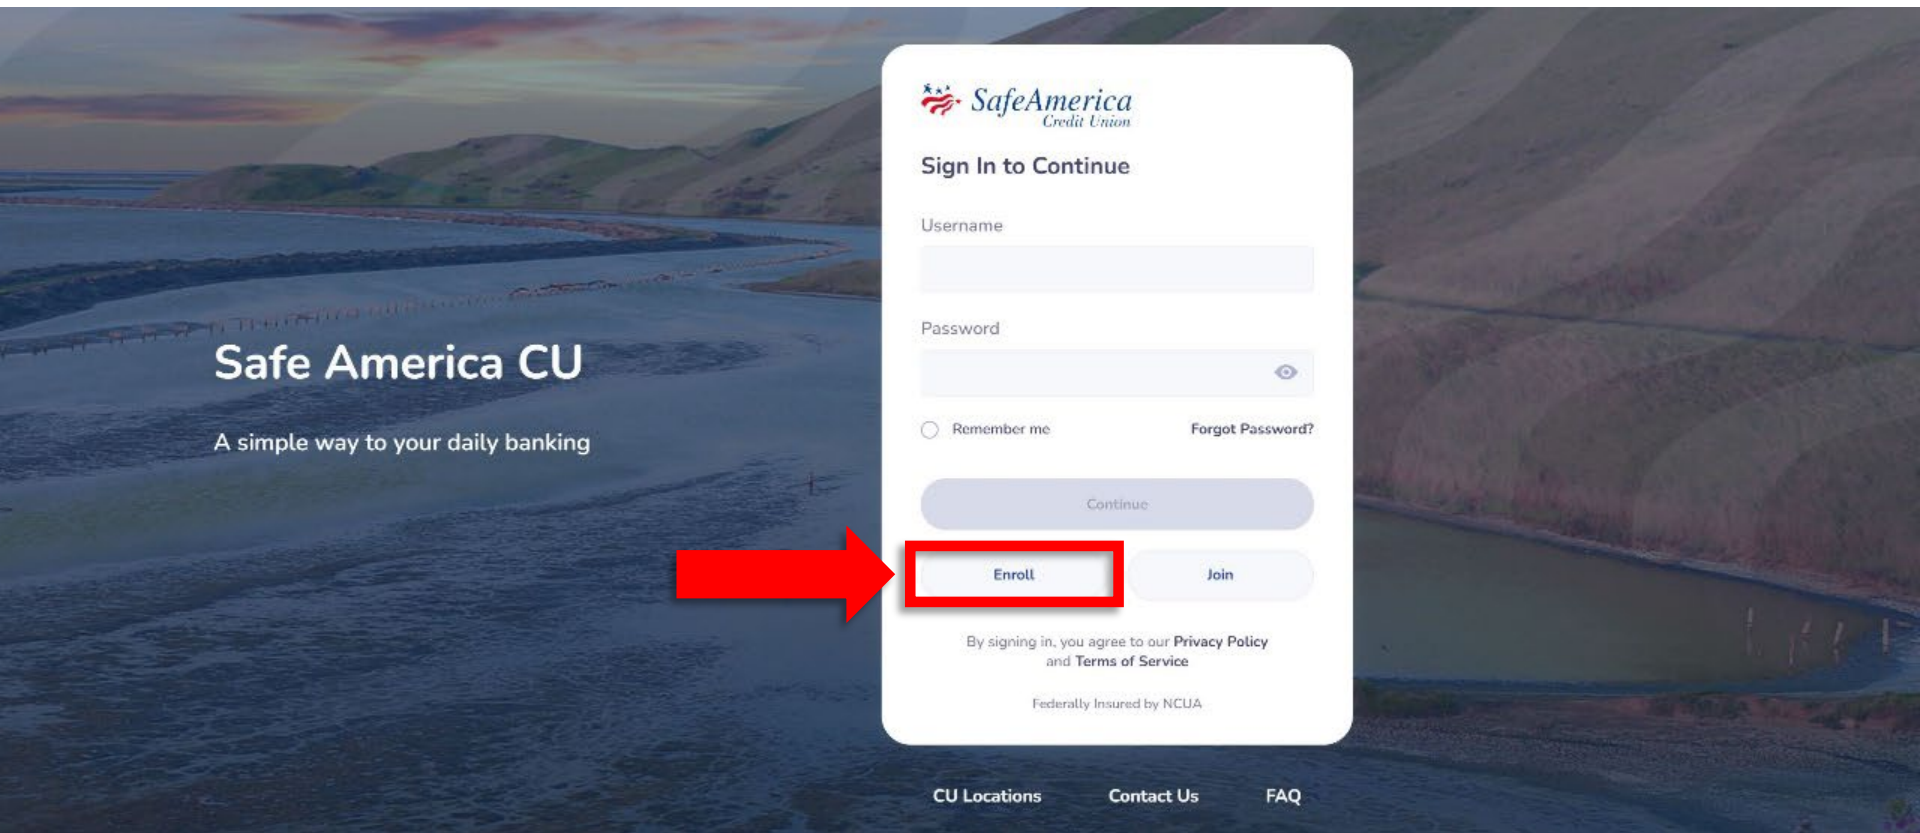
Safe America CU

A simple way to your daily banking

SafeAmerica
Credit Union

Sign In to Continue

Username

Password

Remember me

Forgot Password?

Continue

Enroll

Join

By signing in, you agree to our Privacy Policy and Terms of Service

Federally Insured by NCUA

CU Locations

Contact Us

FAQ